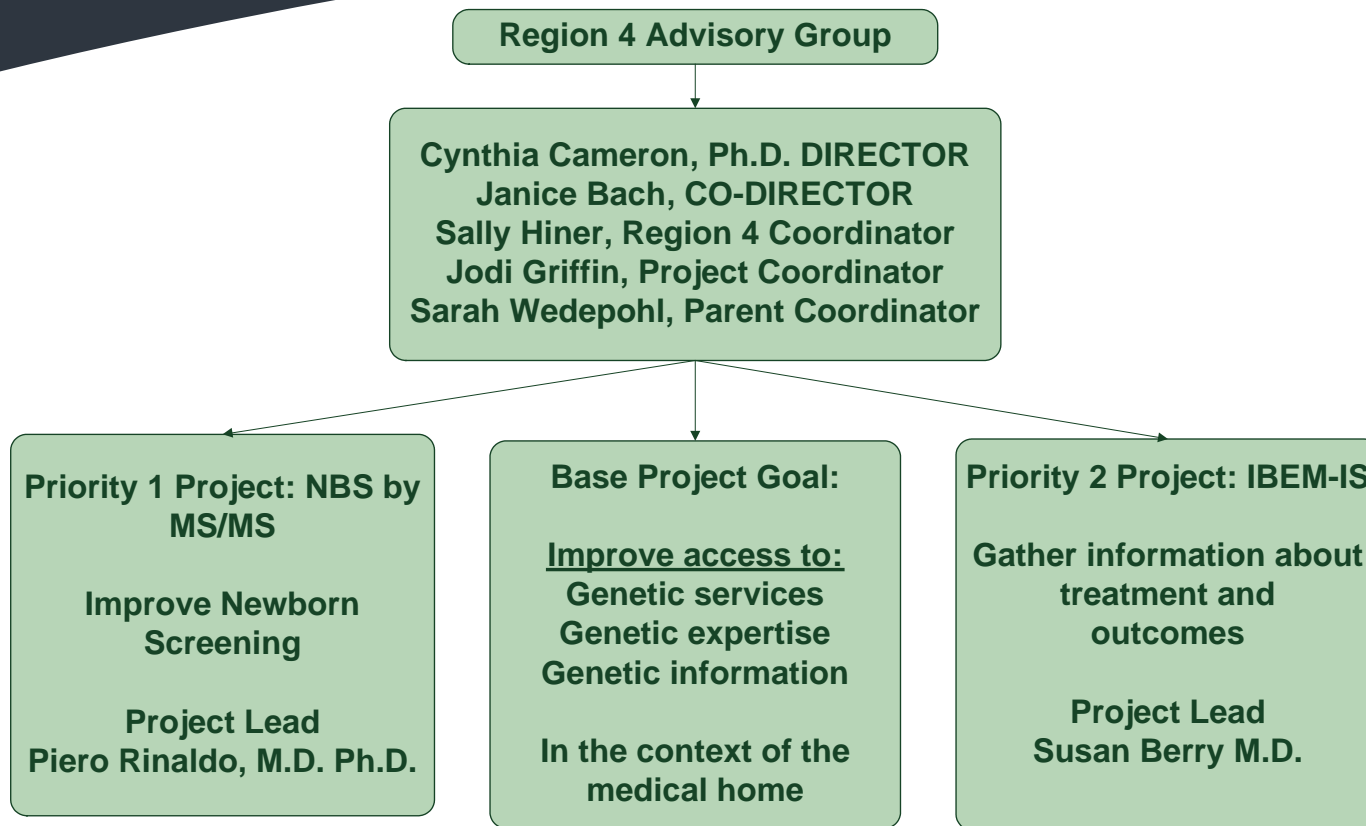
Region 4 Advisory Group

Cynthia Cameron, Ph.D. DIRECTOR
Janice Bach, CO-DIRECTOR
Sally Hiner, Region 4 Coordinator
Jodi Griffin, Project Coordinator
Sarah Wedepohl, Parent Coordinator

Priority 1 Project: NBS by MS/MS

Improve Newborn Screening

Project Lead
Piero Rinaldo, M.D. Ph.D.

Base Project Goal:

Improve access to:
Genetic services
Genetic expertise
Genetic information

In the context of the medical home

Priority 2 Project: IBEM-IS

Gather information about treatment and outcomes

Project Lead
Susan Berry M.D.